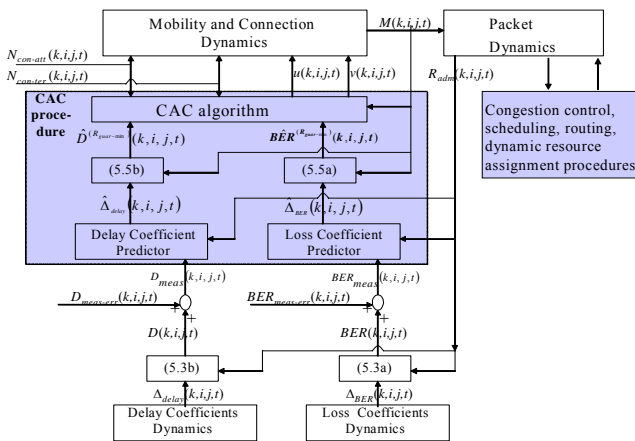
Mobility and Connection Dynamics

$M(k,i,j,t)$

Packet Dynamics

$N_{con\text{-}att}(k,i,j,t)$

$N_{con\text{-}ter}(k,i,j,t)$

$u(k,i,j,t)$

$v(k,i,j,t)$

$R_{adm}(k,i,j,t)$

CAC procedure

CAC algorithm

$\hat{D}^{(R_{guar\text{-}min})}(k,i,j,t)$

$B\hat{E}R^{(R_{guar\text{-}min})}(k,i,j,t)$

Congestion control, scheduling, routing, dynamic resource assignment procedures

(5.5b)

(5.5a)

$\hat{\Delta}_{delay}(k,i,j,t)$

$\hat{\Delta}_{BER}(k,i,j,t)$

Delay Coefficient Predictor

Loss Coefficient Predictor

$D_{meas}(k,i,j,t)$

$BER_{meas}(k,i,j,t)$

$D_{meas\text{-}err}(k,i,j,t)$

$BER_{meas\text{-}err}(k,i,j,t)$

+

+

+

+

$D(k,i,j,t)$

$BER(k,i,j,t)$

(5.3b)

(5.3a)

$\Delta_{delay}(k,i,j,t)$

$\Delta_{BER}(k,i,j,t)$

Delay Coefficients Dynamics

Loss Coefficients Dynamics